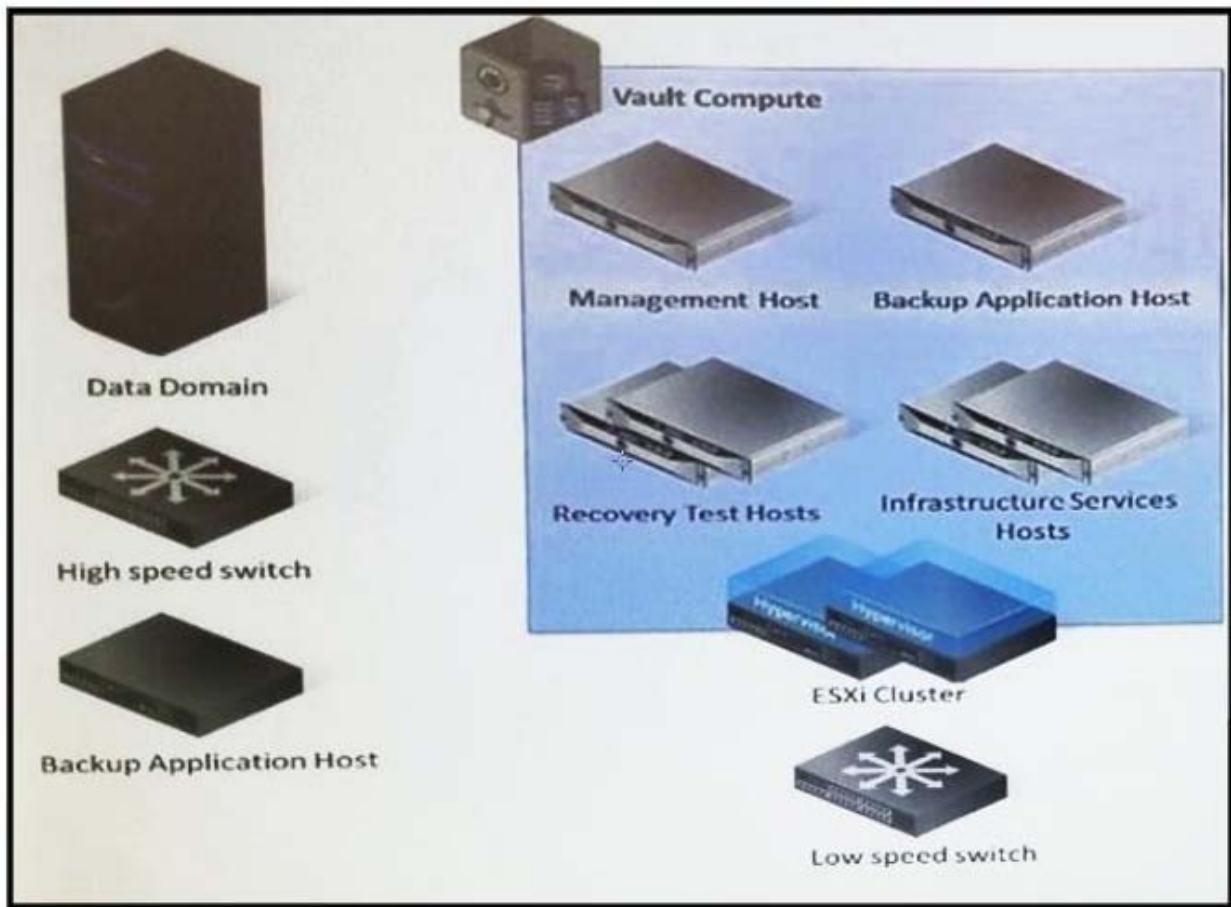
Vault Compute

Management Host

Backup Application Host

Recovery Test Hosts

Infrastructure Services Hosts

Hypervisor

Hypervisor

ESXi Cluster

Low speed switch

Data Domain

High speed switch

Backup Application Host